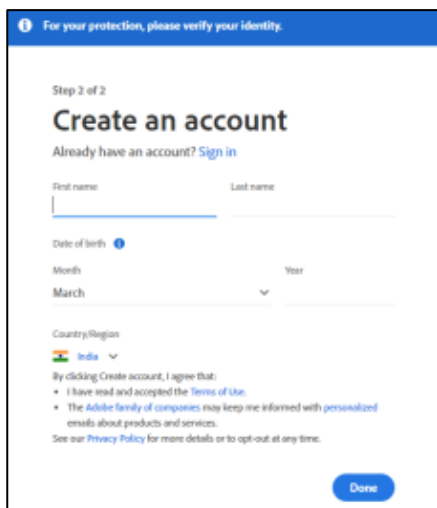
For your protection, please verify your identity.

Step 2 of 2

Create an account

Already have an account? Sign in

First name

Last name

Date of birth

Month

March

Year

Country/Region

India

By clicking Create account, I agree that:

- I have read and accepted the Terms of Use.
- The Adobe family of companies may keep me informed with personalized emails about products and services.

See our Privacy Policy for more details or to opt-out at any time.

Done